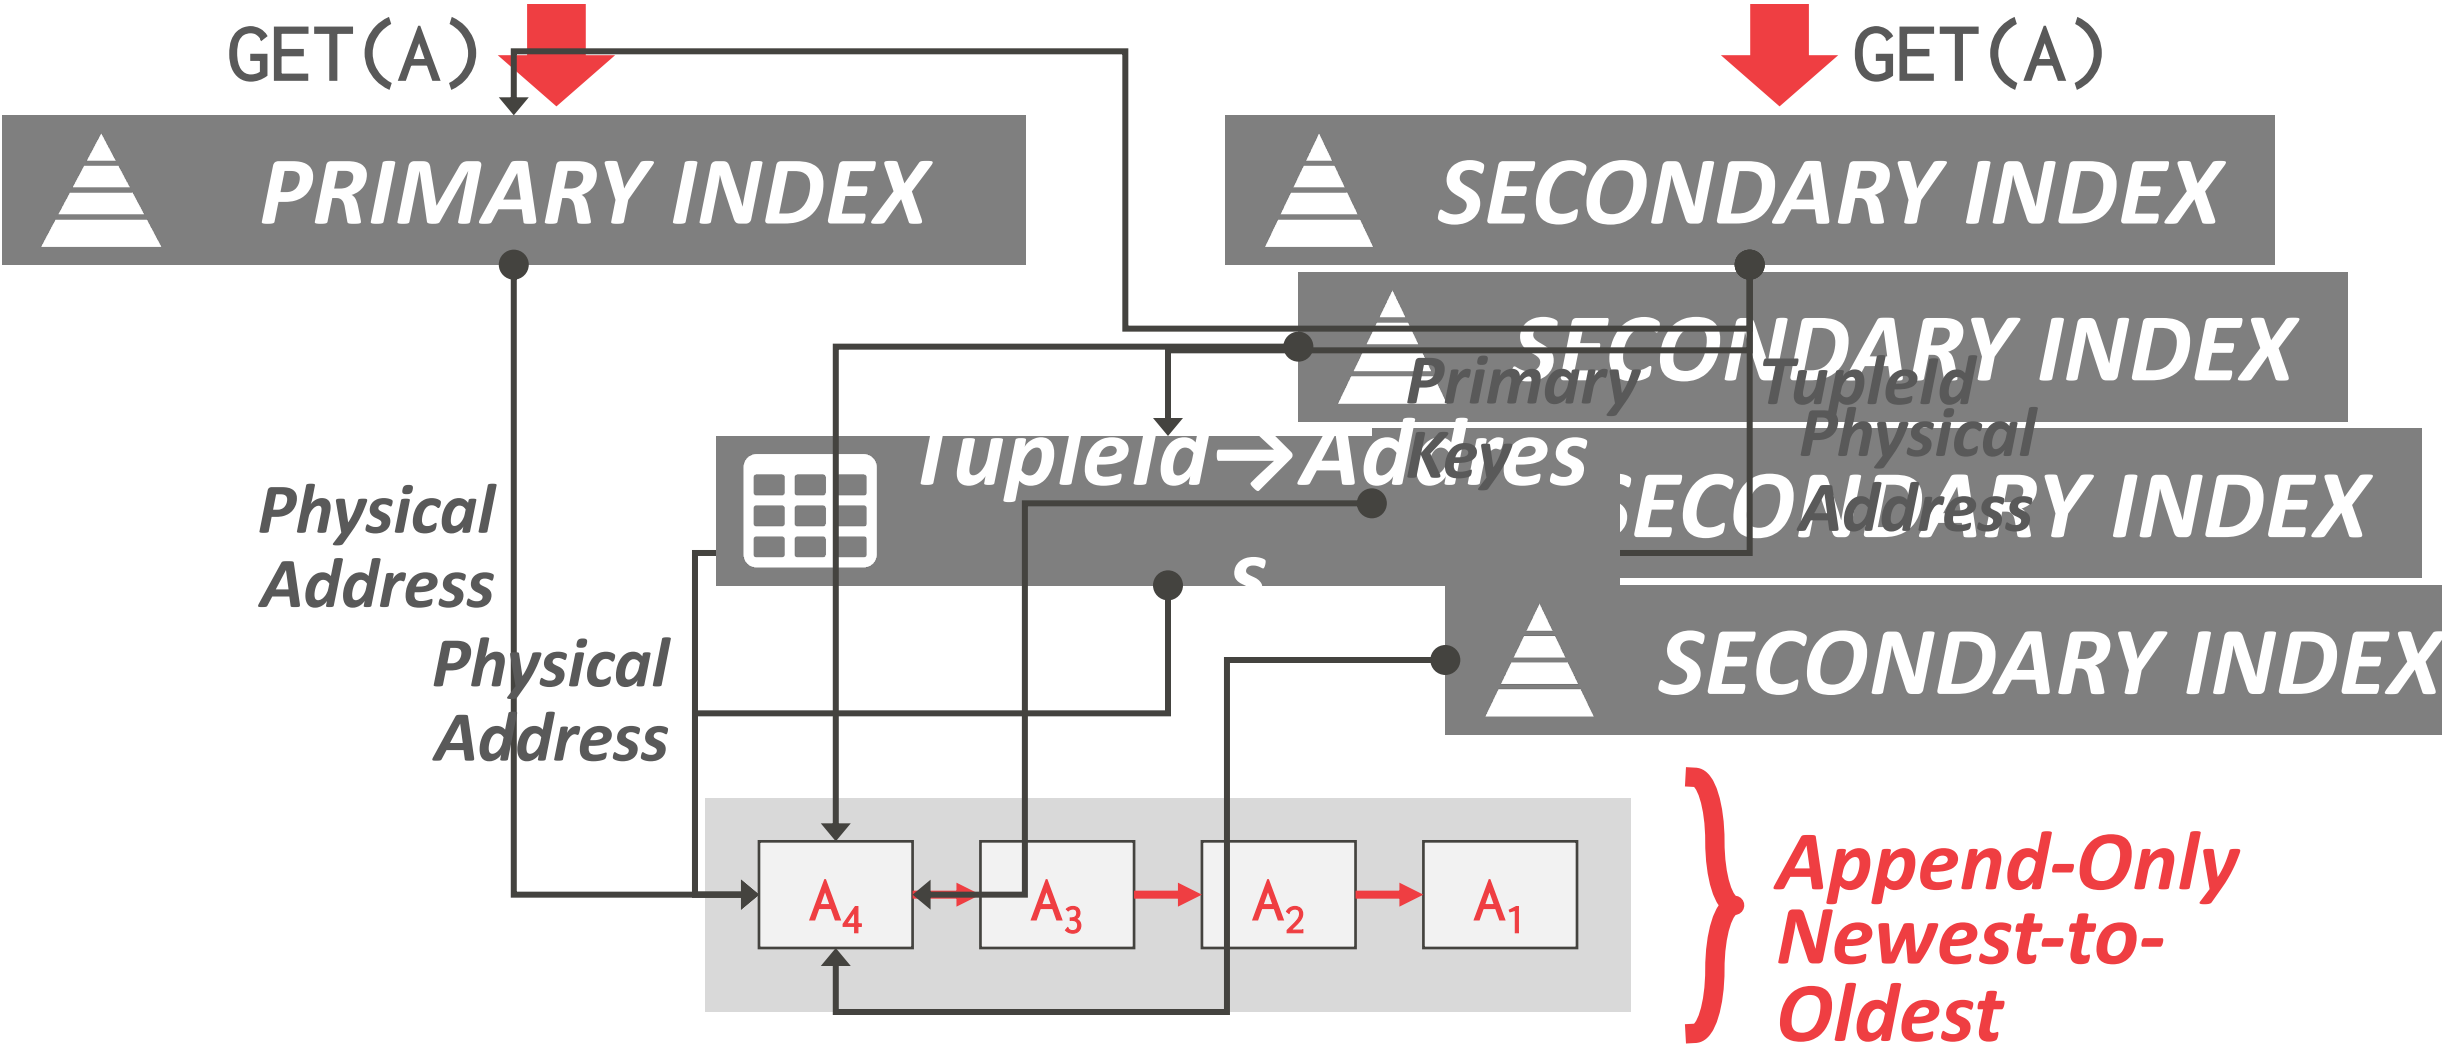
GET(A)

GET(A)

PRIMARY INDEX

SECONDARY INDEX

SECONDARY INDEX

Primary Keys

TupleId Physical Address

SECONDARY INDEX

TupleId→Address

SECONDARY INDEX

Physical Address

Physical Address

$A_4$ $A_3$ $A_2$ $A_1$

Append-Only Newest-to-Oldest